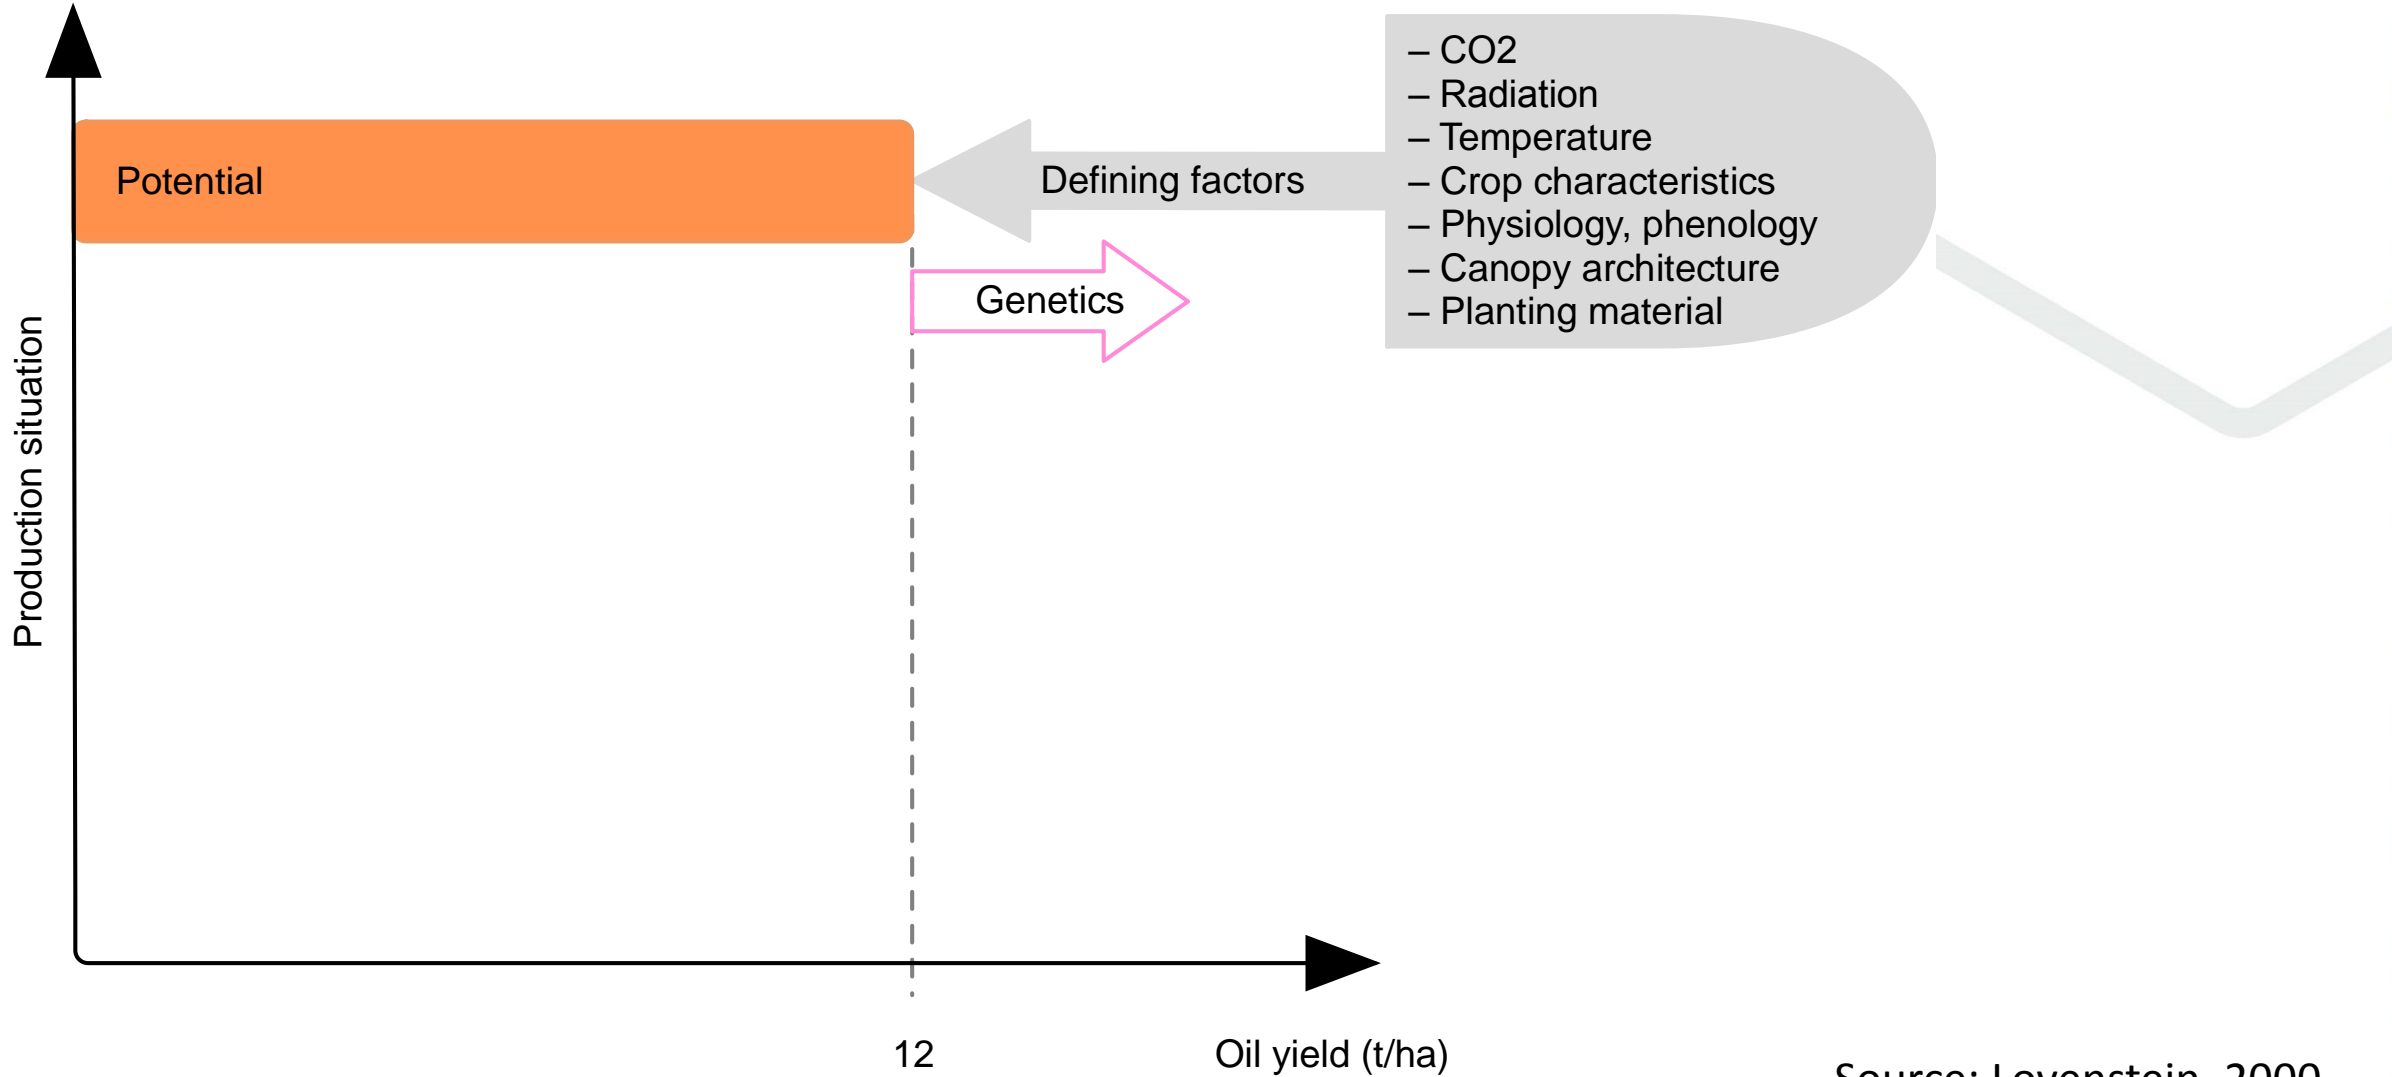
Production situation

Potential

Defining factors

– CO2
– Radiation
– Temperature
– Crop characteristics
– Physiology, phenology
– Canopy architecture
– Planting material

Genetics

12

Oil yield (t/ha)

Source: Lovenstein, 2000